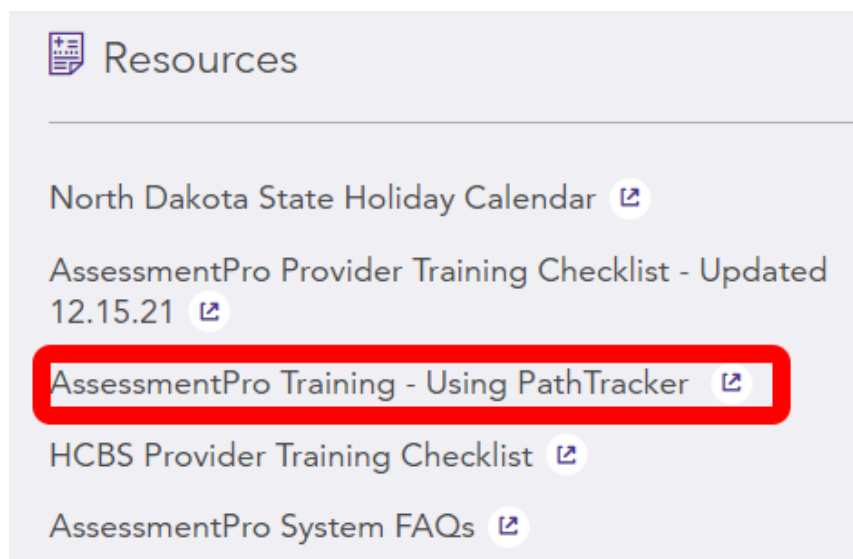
Resources

North Dakota State Holiday Calendar

AssessmentPro Provider Training Checklist - Updated 12.15.21

AssessmentPro Training - Using PathTracker

HCBS Provider Training Checklist

AssessmentPro System FAQs